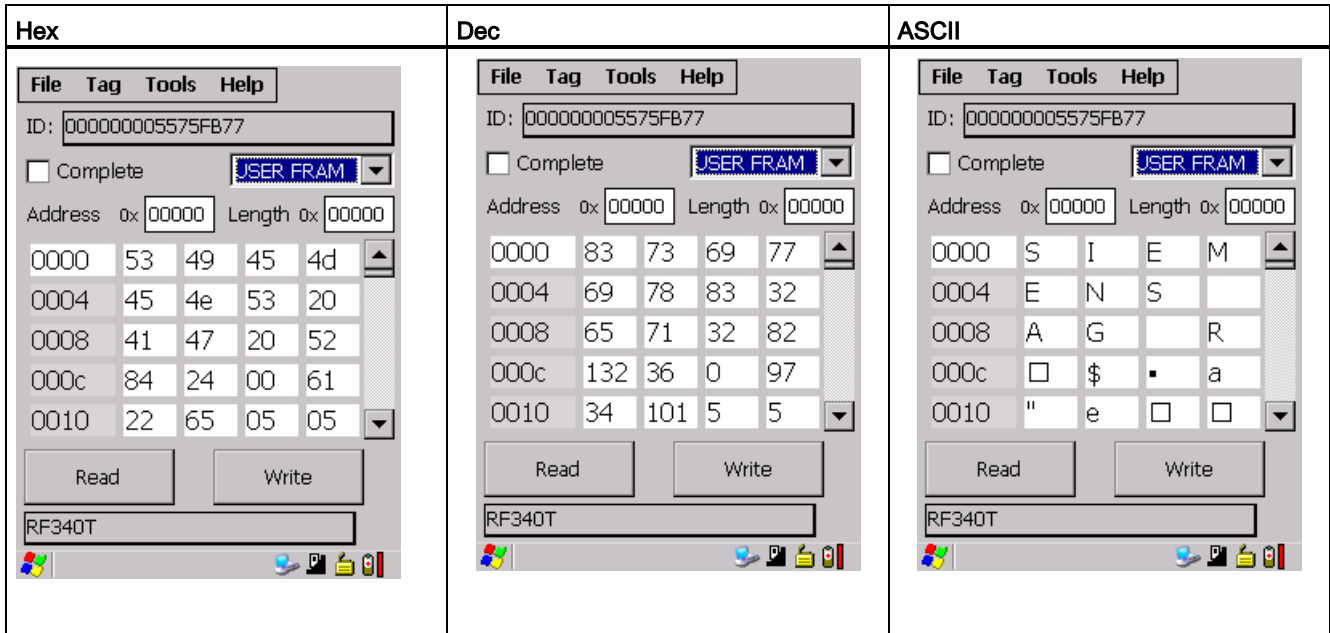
| Hex | Dec | ASCII |
|---|---|---|
| File Tag Tools Help<br>ID: 000000005575FB77<br>Complete USER FRAM<br>Address 0x 00000 Length 0x 00000<br>0000 53 49 45 4d<br>0004 45 4e 53 20<br>0008 41 47 20 52<br>000c 84 24 00 61<br>0010 22 65 05 05<br>Read Write<br>RF340T | File Tag Tools Help<br>ID: 000000005575FB77<br>Complete USER FRAM<br>Address 0x 00000 Length 0x 00000<br>0000 83 73 69 77<br>0004 69 78 83 32<br>0008 65 71 32 82<br>000c 132 36 0 97<br>0010 34 101 5 5<br>Read Write<br>RF340T | File Tag Tools Help<br>ID: 000000005575FB77<br>Complete USER FRAM<br>Address 0x 00000 Length 0x 00000<br>0000 S I E M<br>0004 E N S<br>0008 A G R<br>000c □ $ ▪ a<br>0010 " e □ □<br>Read Write<br>RF340T |